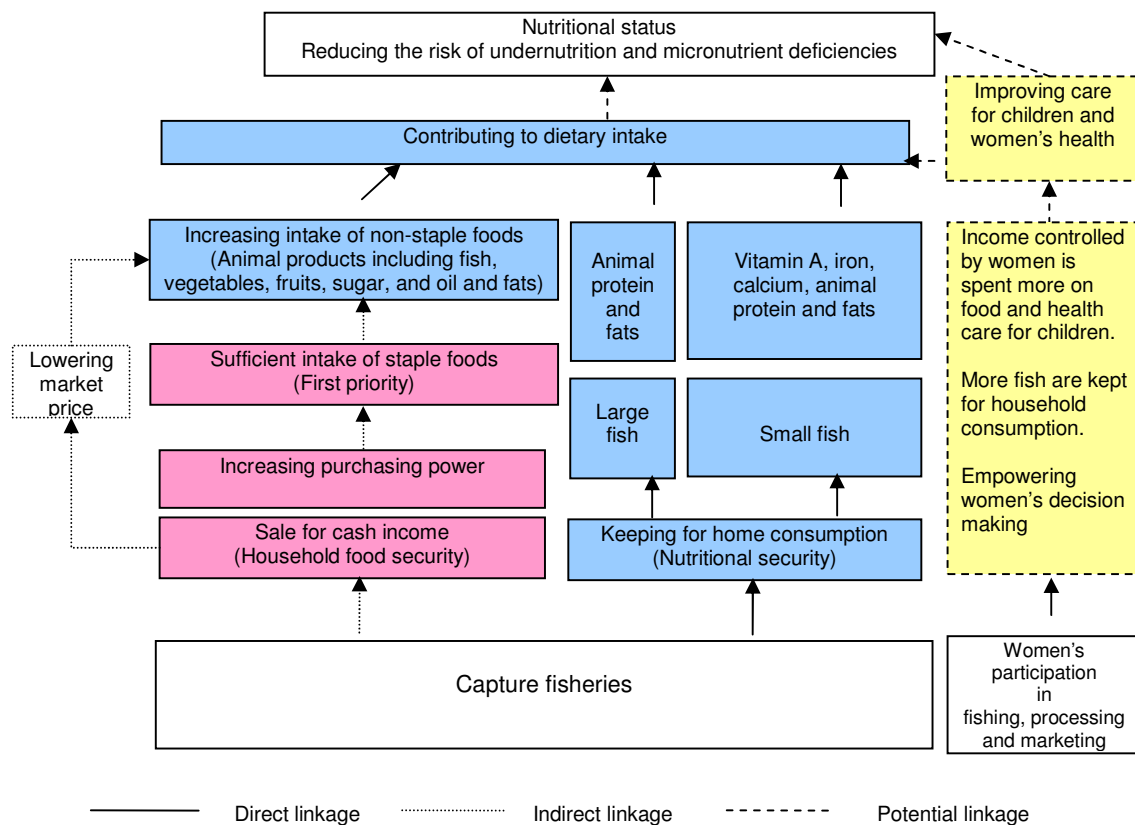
Nutritional status
Reducing the risk of undernutrition and micronutrient deficiencies

Improving care for children and women's health

Contributing to dietary intake

Increasing intake of non-staple foods (Animal products including fish, vegetables, fruits, sugar, and oil and fats)

Animal protein and fats

Vitamin A, iron, calcium, animal protein and fats

Income controlled by women is spent more on food and health care for children.

More fish are kept for household consumption.

Empowering women's decision making

Lowering market price

Sufficient intake of staple foods (First priority)

Large fish

Small fish

Increasing purchasing power

Sale for cash income (Household food security)

Keeping for home consumption (Nutritional security)

Capture fisheries

Women's participation in fishing, processing and marketing

Direct linkage

Indirect linkage

Potential linkage